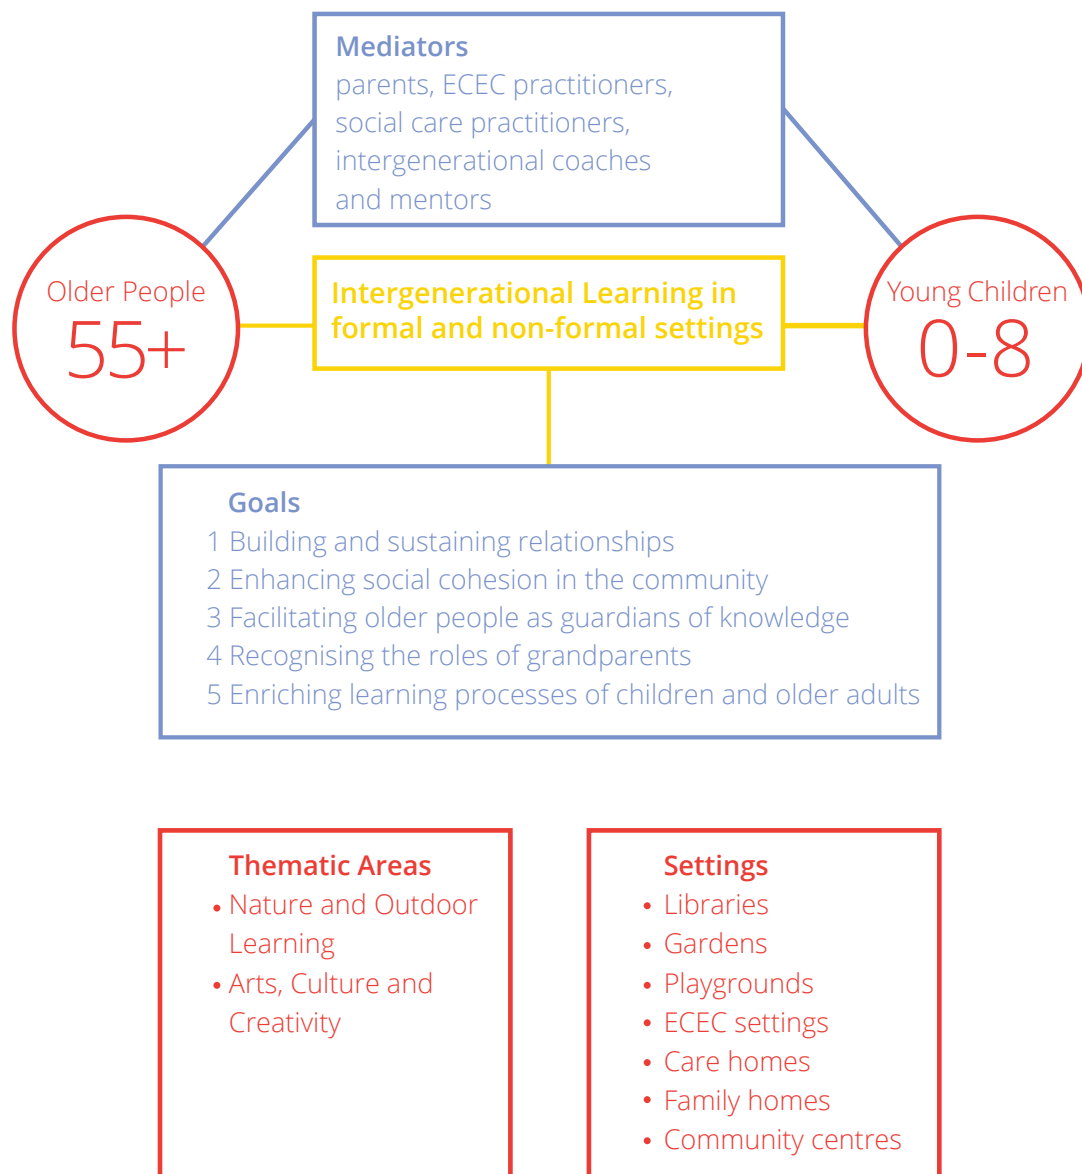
Mediators
parents, ECEC practitioners, social care practitioners, intergenerational coaches and mentors

Older People
55+

Intergenerational Learning in formal and non-formal settings

Young Children
0-8

Goals
1 Building and sustaining relationships
2 Enhancing social cohesion in the community
3 Facilitating older people as guardians of knowledge
4 Recognising the roles of grandparents
5 Enriching learning processes of children and older adults

Thematic Areas
• Nature and Outdoor Learning
• Arts, Culture and Creativity

Settings
• Libraries
• Gardens
• Playgrounds
• ECEC settings
• Care homes
• Family homes
• Community centres